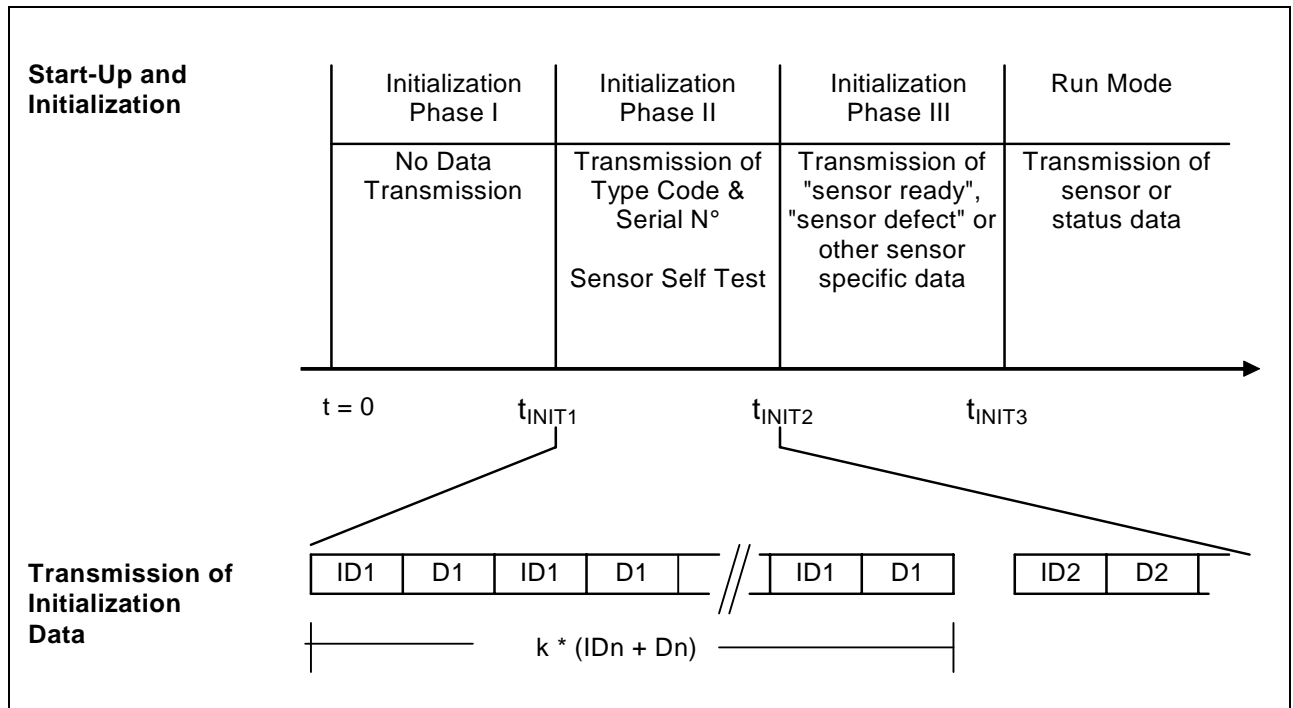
Start-Up and Initialization

| Initialization Phase I | Initialization Phase II | Initialization Phase III | Run Mode |
|---|---|---|---|
| No Data Transmission | Transmission of Type Code & Serial N° Sensor Self Test | Transmission of "sensor ready", "sensor defect" or other sensor specific data | Transmission of sensor or status data |

t = 0 $t_{INIT1}$ $t_{INIT2}$ $t_{INIT3}$

Transmission of Initialization Data

ID1 D1 ID1 D1 ID1 D1 ID2 D2

k * (IDn + Dn)